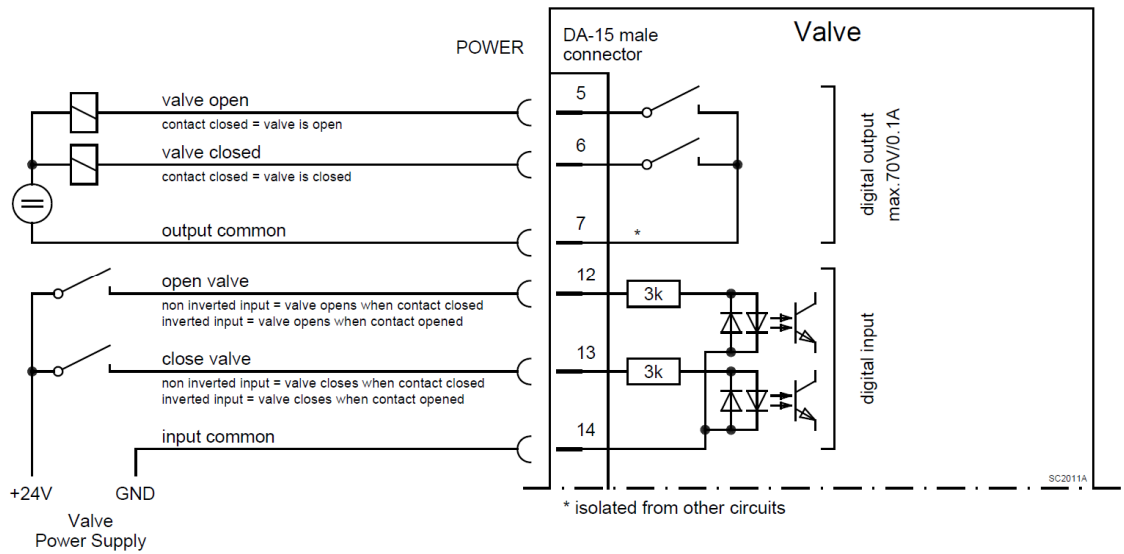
POWER

DA-15 male connector

Valve

valve open
contact closed = valve is open

5

valve closed
contact closed = valve is closed

6

output common

7

*

digital output
max. 70V/0.1A

open valve
non inverted input = valve opens when contact closed
inverted input = valve opens when contact opened

12

3k

close valve
non inverted input = valve closes when contact closed
inverted input = valve closes when contact opened

13

3k

digital input

input common

14

SC2011A

+24V

GND

Valve
Power Supply

* isolated from other circuits